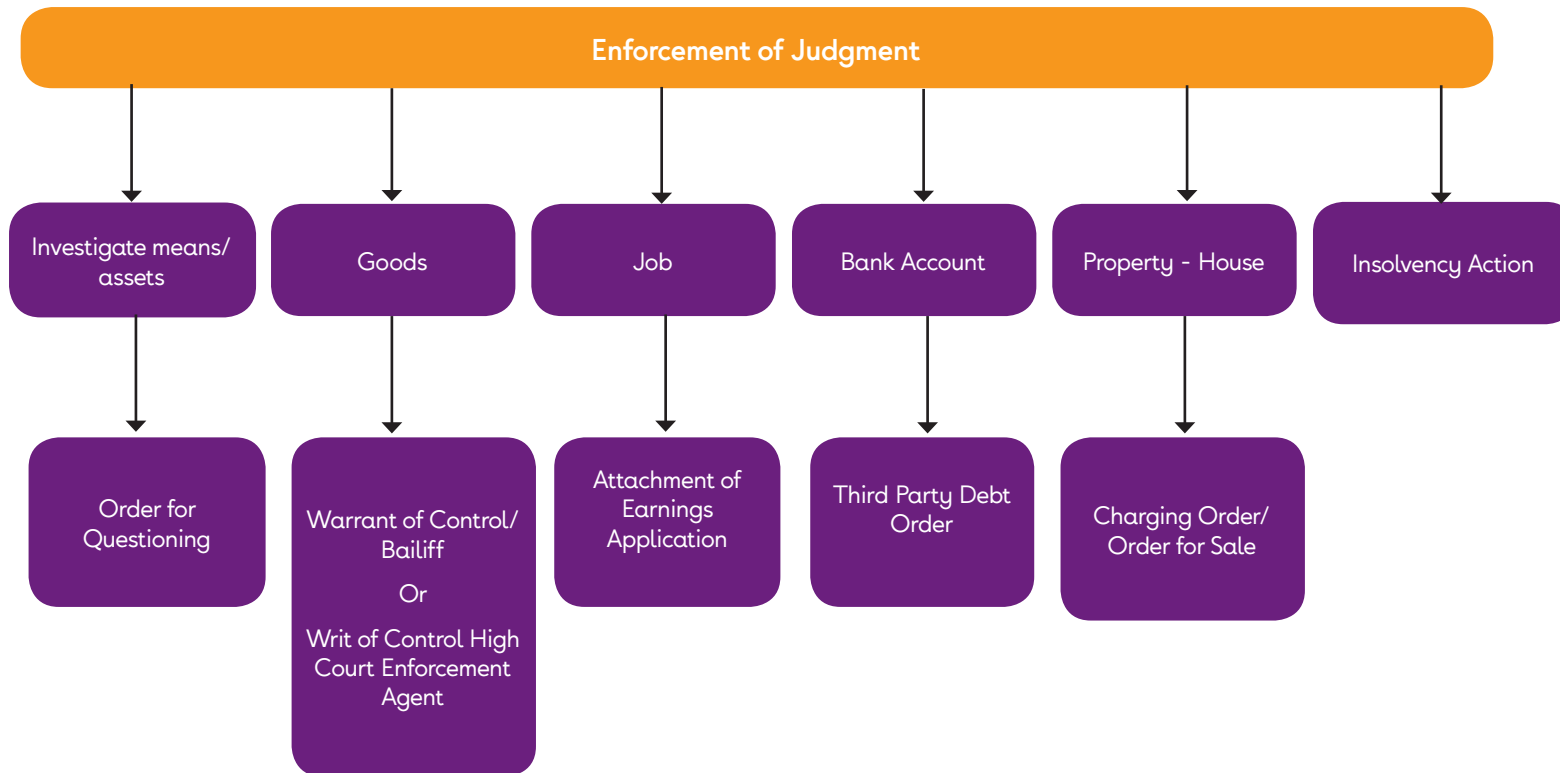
Enforcement of Judgment

Investigate means/ assets

Goods

Job

Bank Account

Property - House

Insolvency Action

Order for Questioning

Warrant of Control/ Bailiff

Or

Writ of Control High Court Enforcement Agent

Attachment of Earnings Application

Third Party Debt Order

Charging Order/ Order for Sale